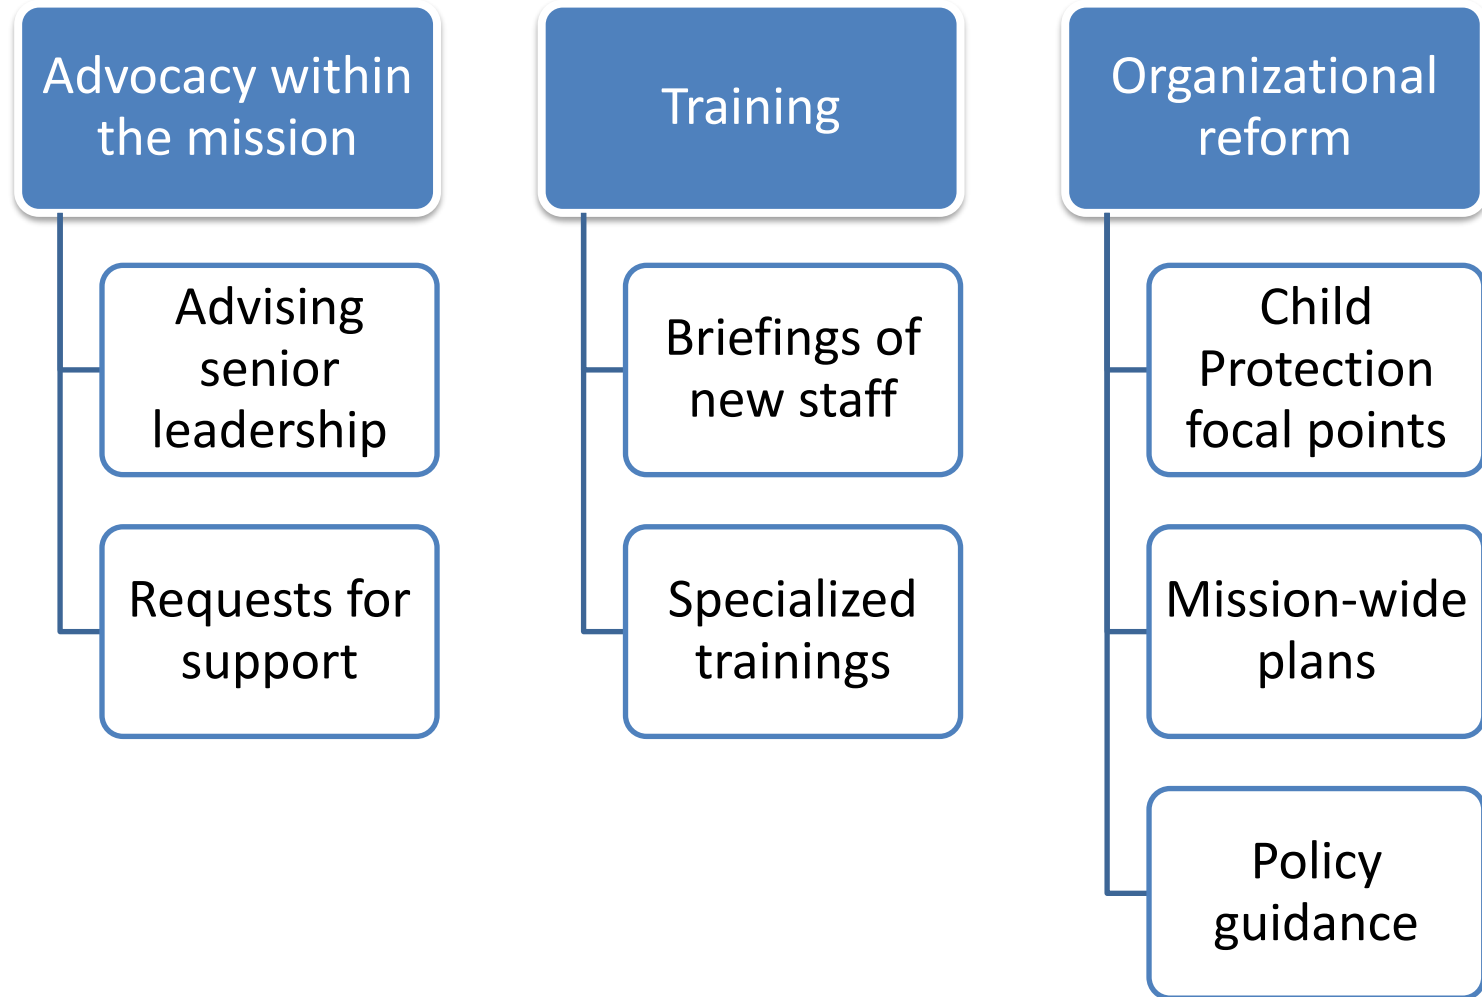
Advocacy within the mission

Advising senior leadership

Requests for support

Training

Briefings of new staff

Specialized trainings

Organizational reform

Child Protection focal points

Mission-wide plans

Policy guidance